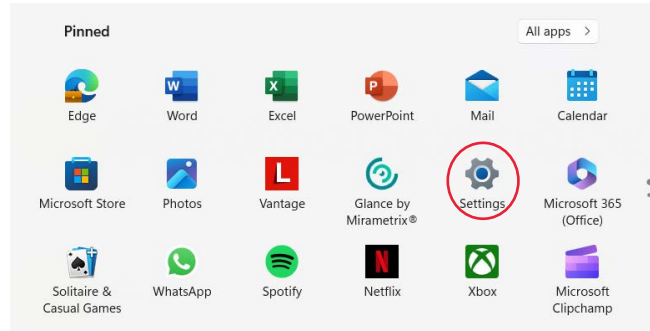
Pinned

All apps >

Edge
Word
Excel
PowerPoint
Mail
Calendar

Microsoft Store
Photos
Vantage
Glance by Mirametrix®
Settings
Microsoft 365 (Office)

Solitaire & Casual Games
WhatsApp
Spotify
Netflix
Xbox
Microsoft Clipchamp